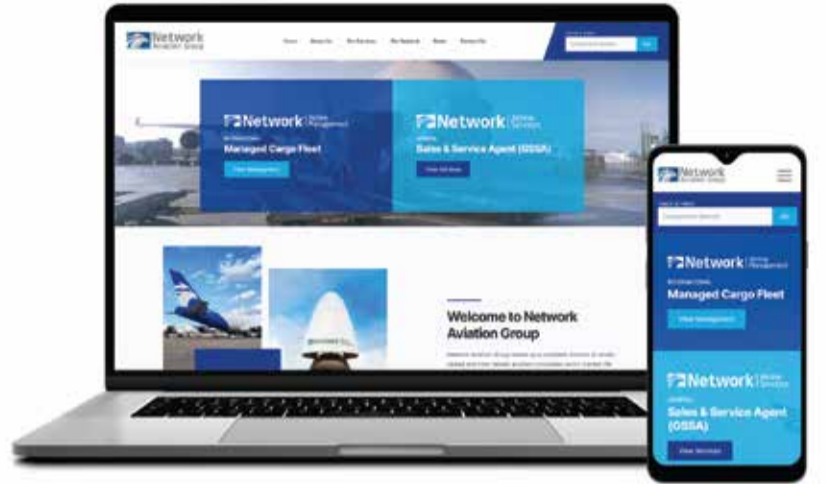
Network Aviation Group

Home About Us Our Services Our Network News Contact Us

Network Airline Management

Managed Cargo Fleet

View Management

Network Airline Services

Sales & Service Agent (GSSA)

View Services

Welcome to Network Aviation Group

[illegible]

Network Aviation Group

Network Airline Management

Managed Cargo Fleet

View Management

Network Airline Services

Sales & Service Agent (GSSA)

View Services